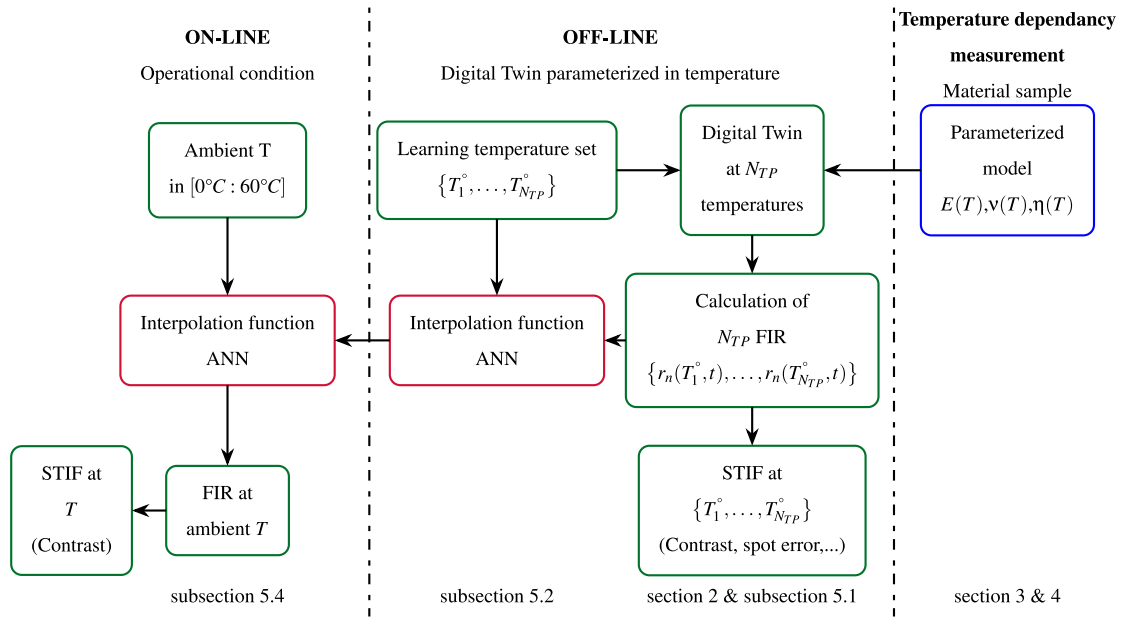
ON-LINE

Operational condition

Ambient T in $[0°C : 60°C]$

Interpolation function ANN

STIF at $T$ (Contrast)

FIR at ambient $T$

subsection 5.4

OFF-LINE

Digital Twin parameterized in temperature

Learning temperature set $\{T_1^\circ, \ldots, T_{N_{TP}}^\circ\}$

Digital Twin at $N_{TP}$ temperatures

Interpolation function ANN

Calculation of $N_{TP}$ FIR $\{r_n(T_1^\circ, t), \ldots, r_n(T_{N_{TP}}^\circ, t)\}$

STIF at $\{T_1^\circ, \ldots, T_{N_{TP}}^\circ\}$ (Contrast, spot error,...)

subsection 5.2

section 2 & subsection 5.1

Temperature dependancy measurement

Material sample

Parameterized model $E(T)$,$\nu(T)$,$\eta(T)$

section 3 & 4